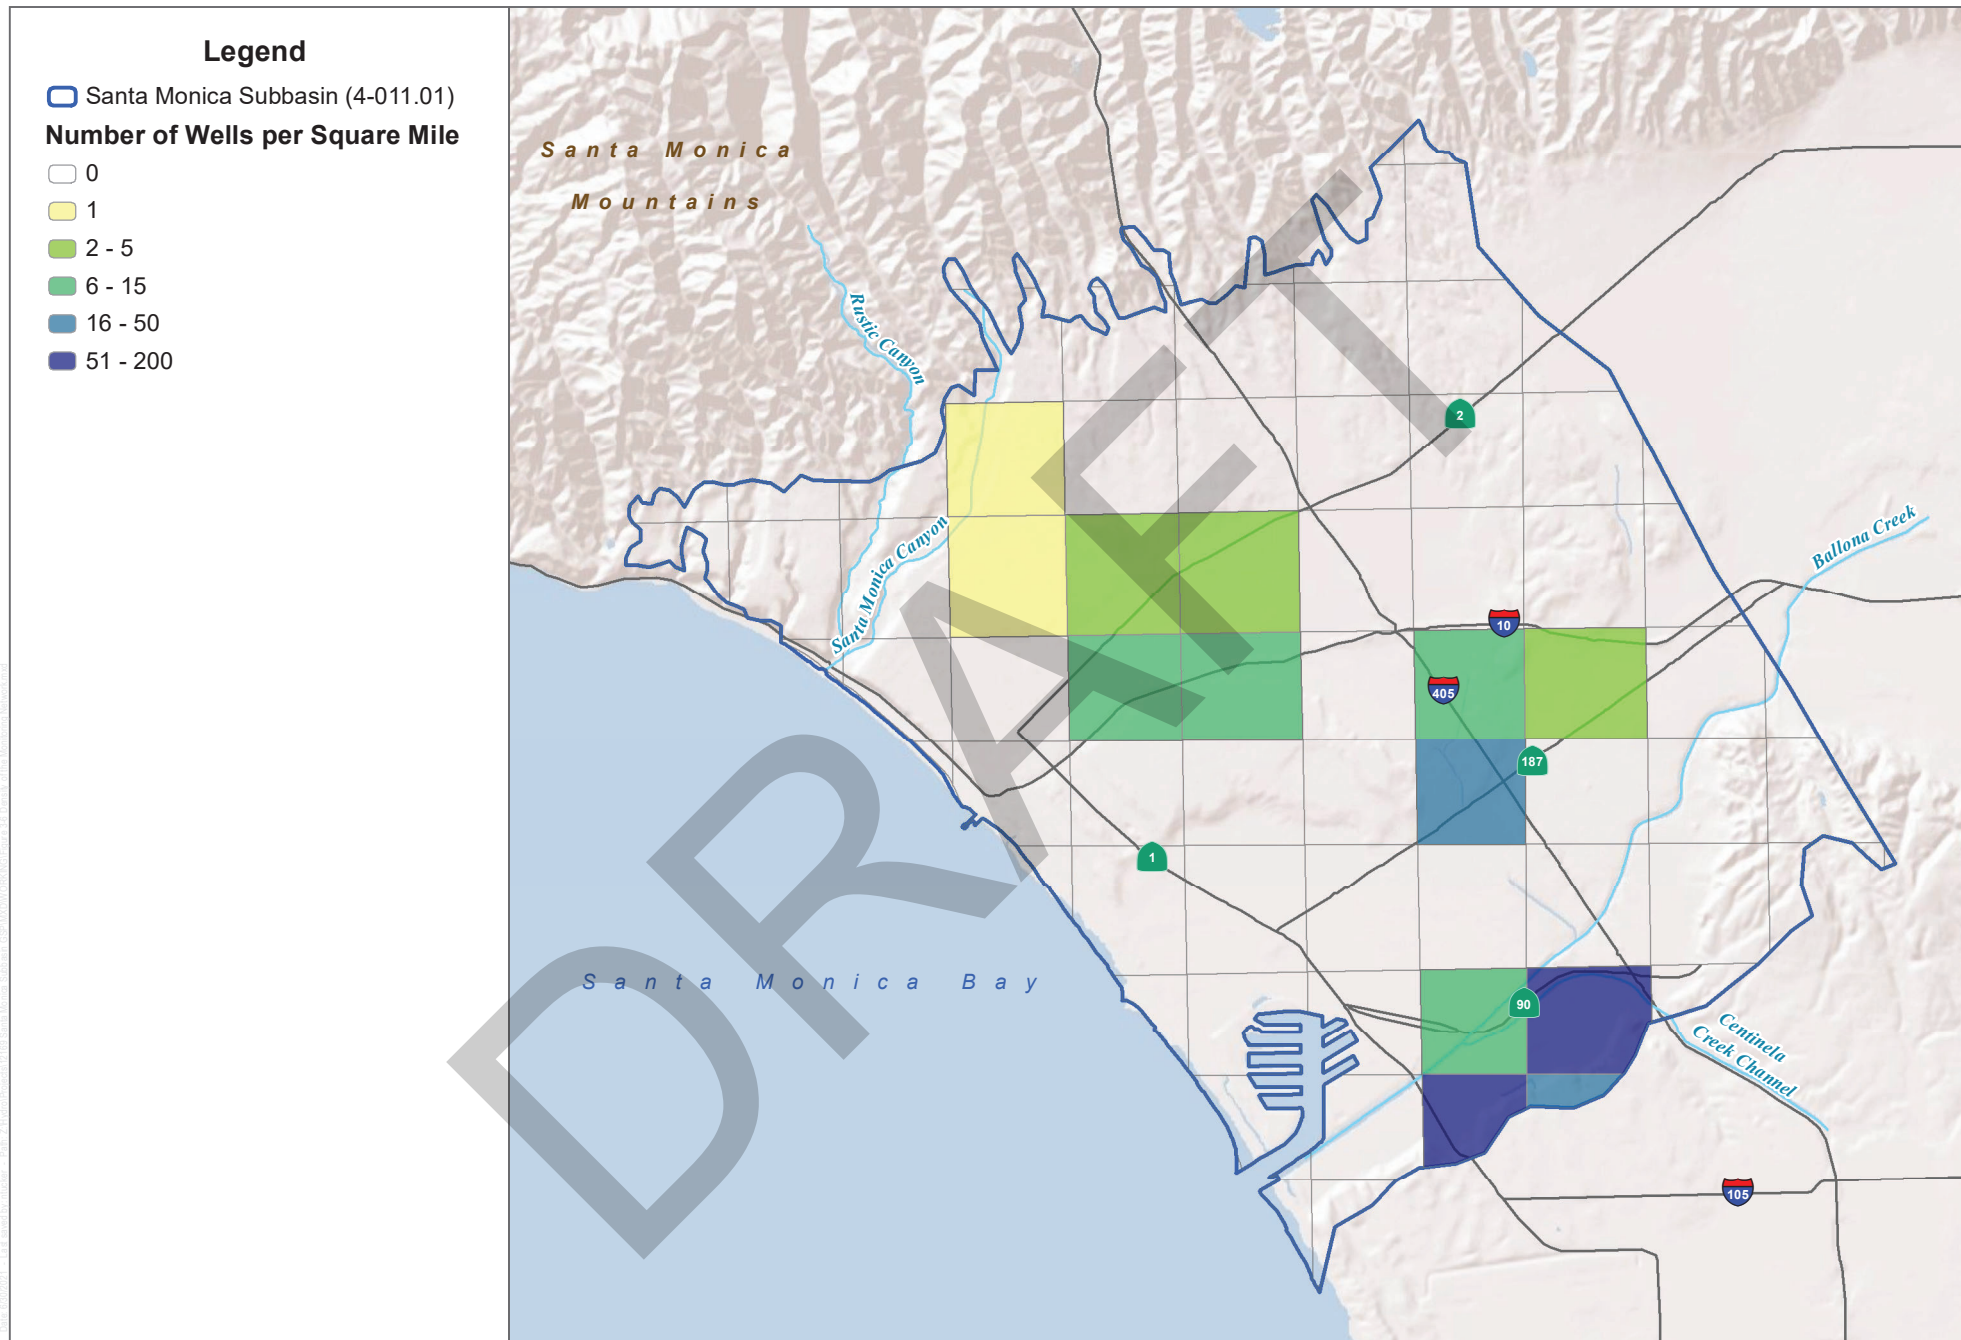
Legend

Santa Monica Subbasin (4-011.01)

Number of Wells per Square Mile

0

1

2 - 5

6 - 15

16 - 50

51 - 200

Santa Monica Mountains

Rustic Canyon

Santa Monica Canyon

Ballona Creek

Santa Monica Bay

Centinela Creek Channel

2

10

405

187

1

90

105

DRAFT